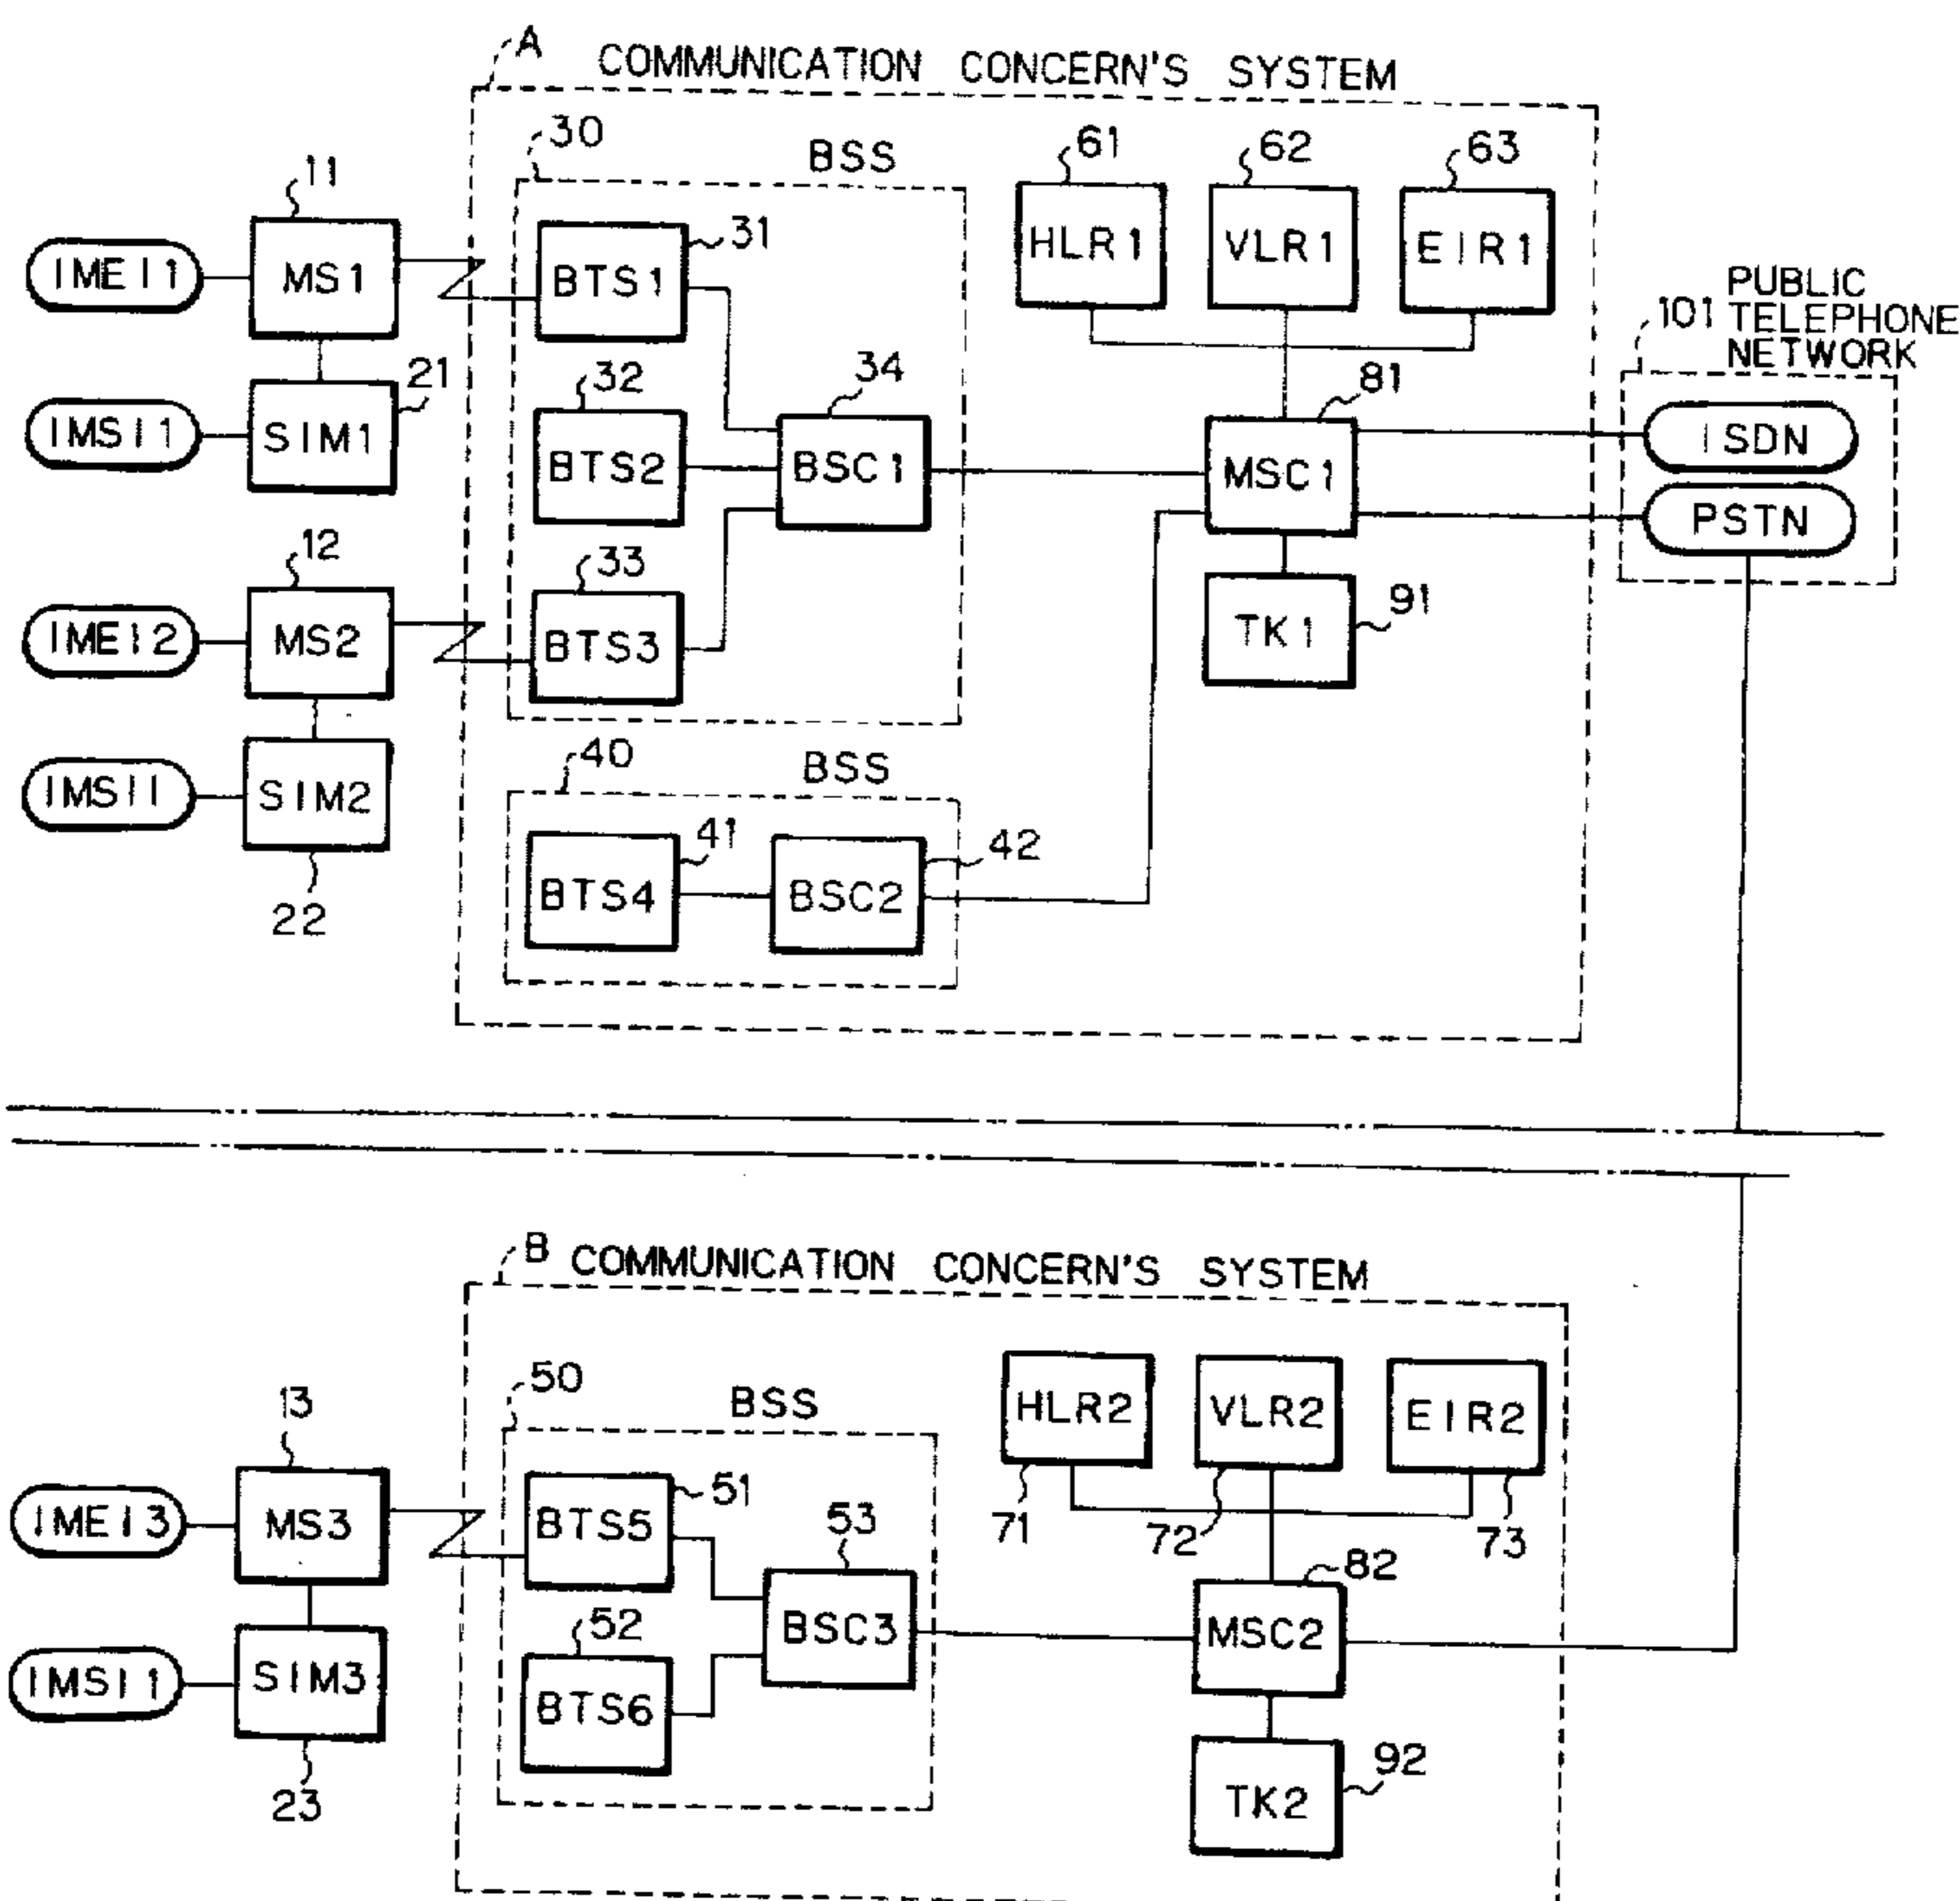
A COMMUNICATION CONCERN'S SYSTEM

30 BSS

61 62 63

HLR1 VLR1 EIR1

11

IMEI1 MS1 BTS1 31

PUBLIC TELEPHONE NETWORK 101

21

IMSI1 SIM1

32 34

BTS2 BSC1

81

MSC1 ISDN

PSTN

12

IMEI2 MS2

33

BTS3

TK1 91

IMSI1 SIM2

22

40 BSS

BTS4 41 BSC2 42

B COMMUNICATION CONCERN'S SYSTEM

50 BSS

HLR2 VLR2 EIR2

13

IMEI3 MS3 BTS5 51

53

71 72 73

82

BSC3 MSC2

52

IMSI1 SIM3 BTS6

23

TK2 92